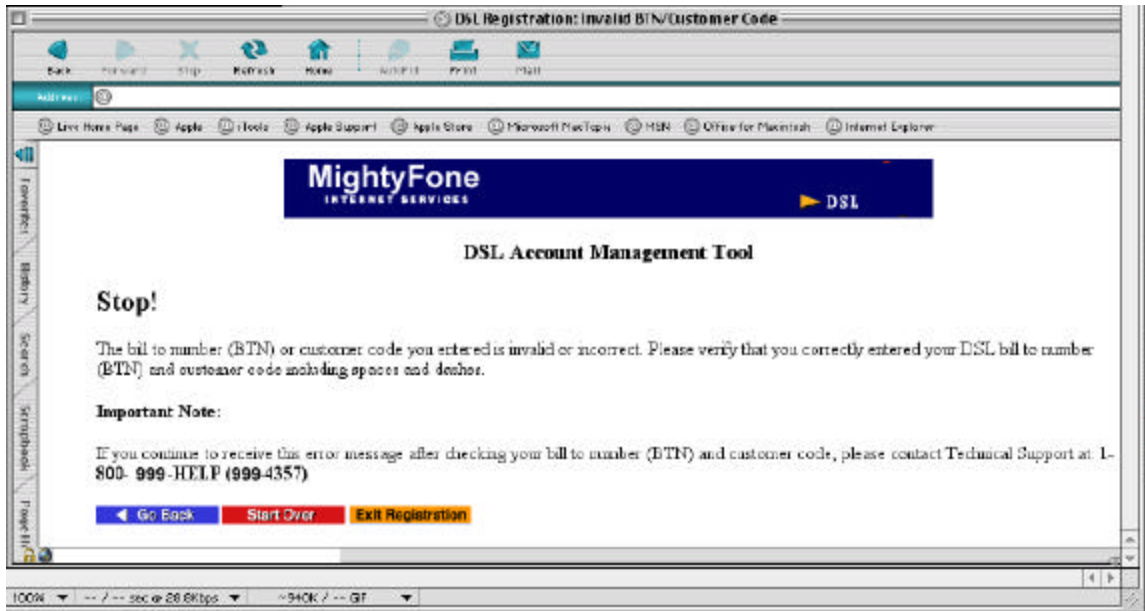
DSL Registration: Invalid BTN/Customer Code

Back Forward Stop Refresh Home AutoFill Print Mail

Address:

Live Home Page Apple iTools Apple Support Apple Store Microsoft MacTopia MSN Office for Macintosh Internet Explorer

Favorites History Search Scrapbook Page Holder

MightyFone
INTERNET SERVICES
DSL

DSL Account Management Tool

Stop!

The bill to number (BTN) or customer code you entered is invalid or incorrect. Please verify that you correctly entered your DSL bill to number (BTN) and customer code including spaces and dashes.

Important Note:

If you continue to receive this error message after checking your bill to number (BTN) and customer code, please contact Technical Support at 1-800- 999-HELP (999-4357).

Go Back Start Over Exit Registration

100% -- / -- sec @ 28.8Kbps ~940K / -- GIF